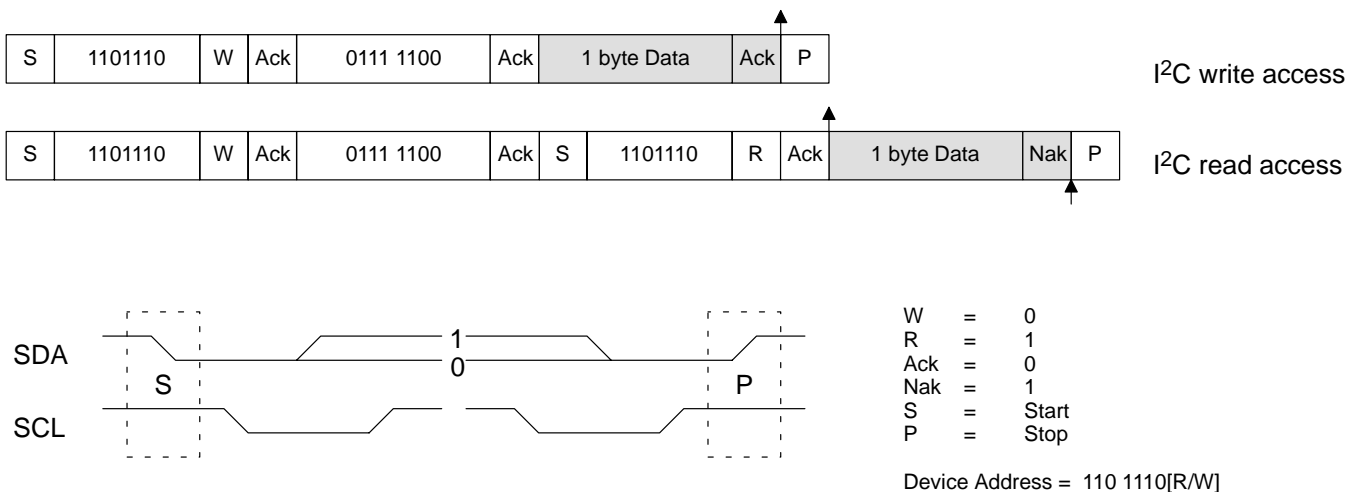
| S | 1101110 | W | Ack | 0111 1100 | Ack | 1 byte Data | Ack | P |
|---|---|---|---|---|---|---|---|---|

I$^2$C write access

| S | 1101110 | W | Ack | 0111 1100 | Ack | S | 1101110 | R | Ack | 1 byte Data | Nak | P |
|---|---|---|---|---|---|---|---|---|---|---|---|---|

I$^2$C read access

SDA
SCL
S
1
0
P

W = 0
R = 1
Ack = 0
Nak = 1
S = Start
P = Stop

Device Address = 110 1110[R/W]